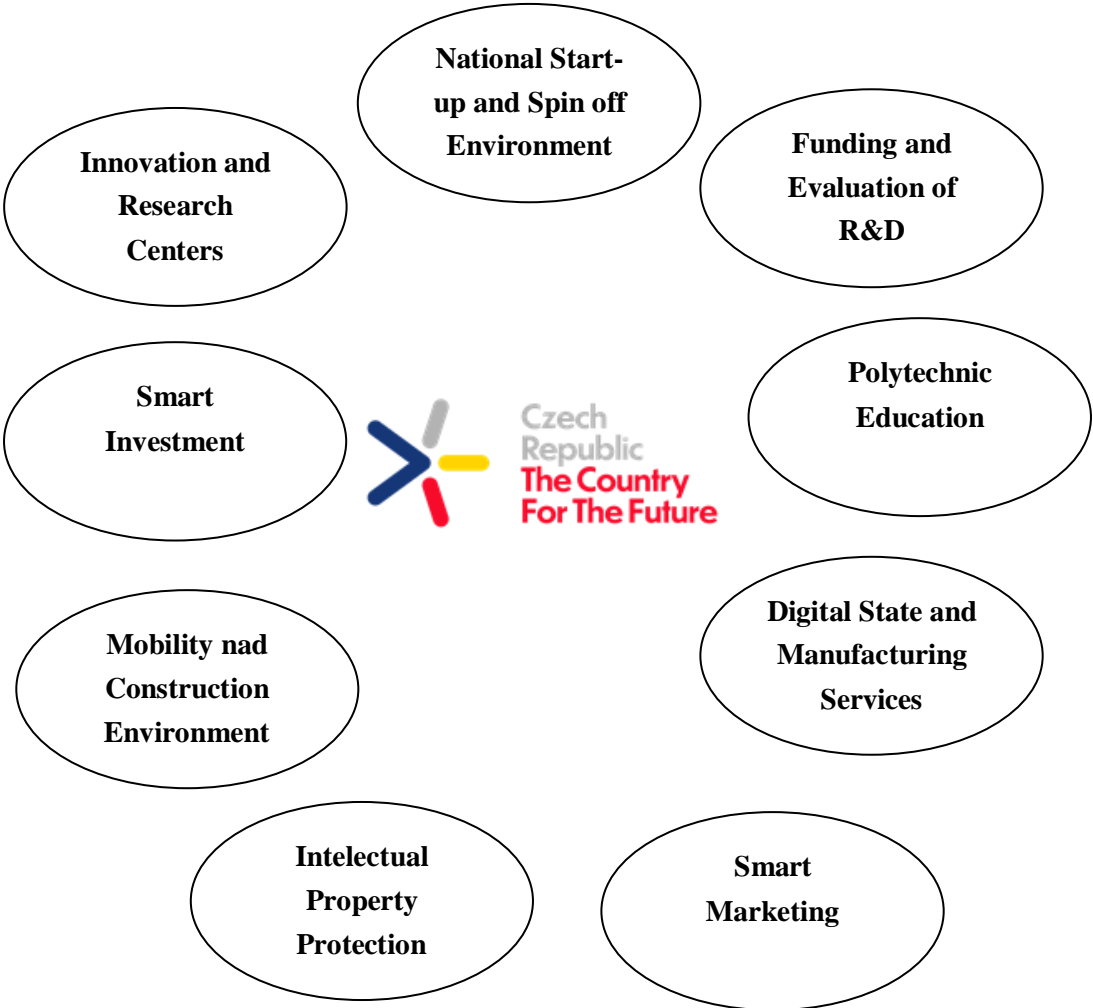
National Start-up and Spin off Environment

Innovation and Research Centers

Funding and Evaluation of R&D

Smart Investment

Czech Republic The Country For The Future

Polytechnic Education

Mobility nad Construction Environment

Digital State and Manufacturing Services

Intelectual Property Protection

Smart Marketing